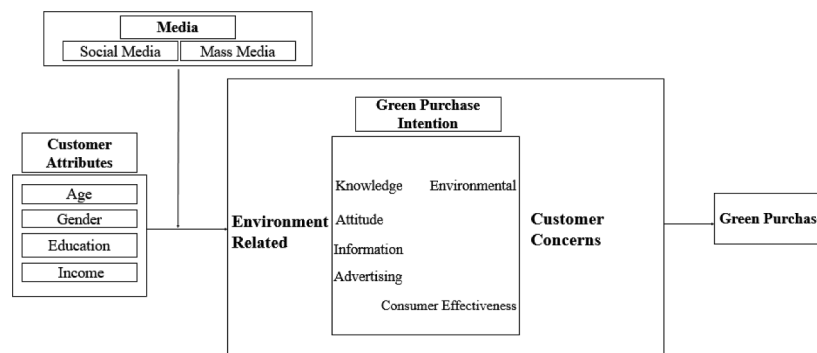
Media
Social Media
Mass Media

Customer Attributes
Age
Gender
Education
Income

Green Purchase Intention

Environment Related

Knowledge
Environmental
Attitude
Information
Advertising
Consumer Effectiveness

Customer Concerns

Green Purchas